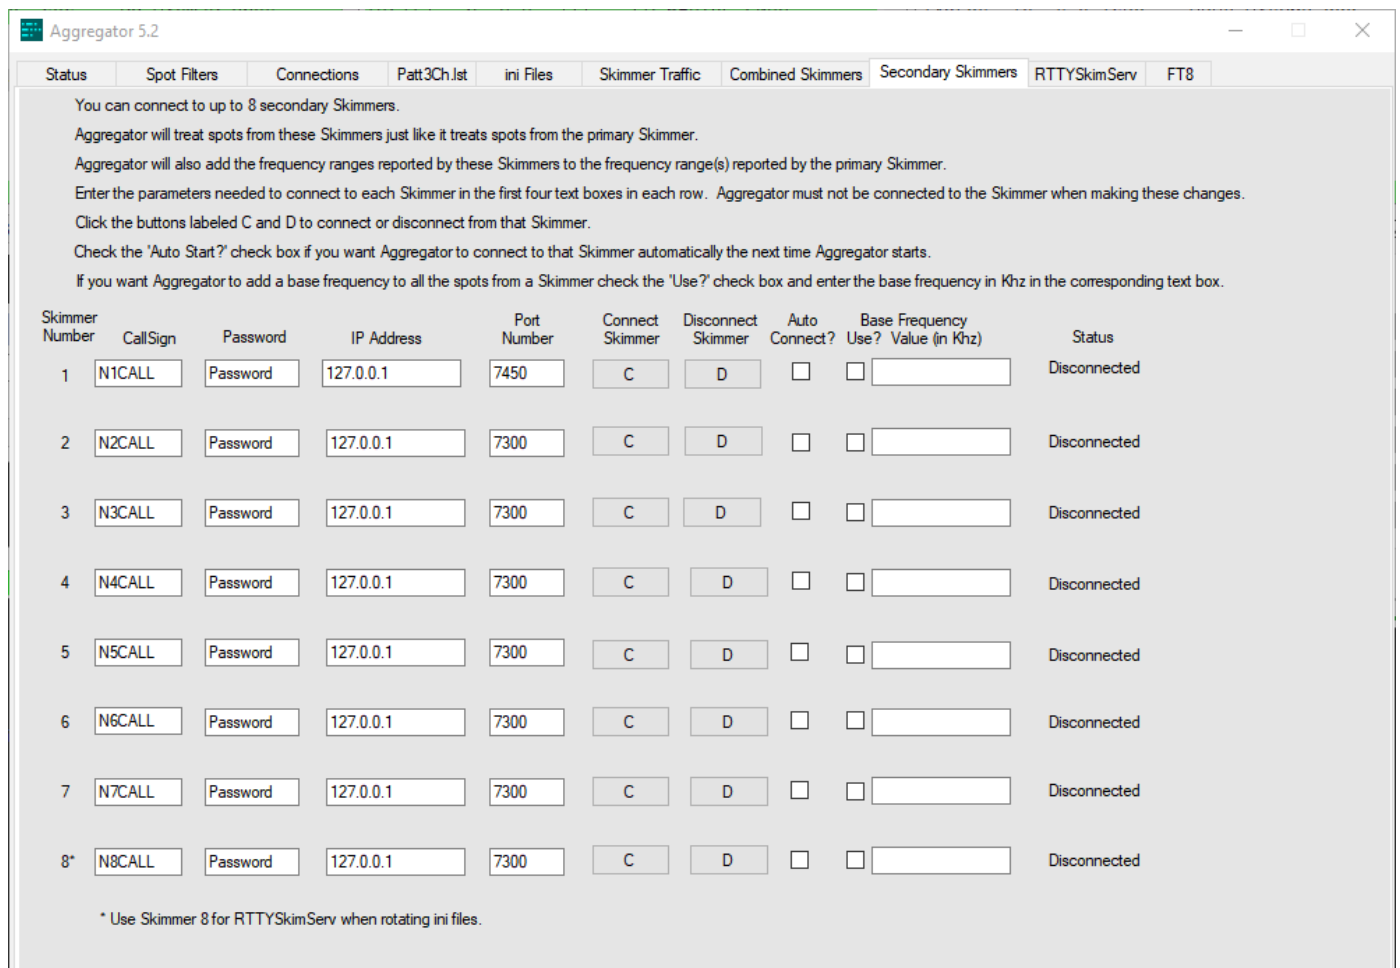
Aggregator 5.2

Status | Spot Filters | Connections | Patt3Ch.lst | ini Files | Skimmer Traffic | Combined Skimmers | Secondary Skimmers | RTTYSkimServ | FT8

You can connect to up to 8 secondary Skimmers.

Aggregator will treat spots from these Skimmers just like it treats spots from the primary Skimmer.

Aggregator will also add the frequency ranges reported by these Skimmers to the frequency range(s) reported by the primary Skimmer.

Enter the parameters needed to connect to each Skimmer in the first four text boxes in each row. Aggregator must not be connected to the Skimmer when making these changes.

Click the buttons labeled C and D to connect or disconnect from that Skimmer.

Check the 'Auto Start?' check box if you want Aggregator to connect to that Skimmer automatically the next time Aggregator starts.

If you want Aggregator to add a base frequency to all the spots from a Skimmer check the 'Use?' check box and enter the base frequency in Khz in the corresponding text box.

| Skimmer Number | CallSign | Password | IP Address | Port Number | Connect Skimmer | Disconnect Skimmer | Auto Connect? | Base Frequency Use? | Value (in Khz) | Status |
|---|---|---|---|---|---|---|---|---|---|---|
| 1 | N1CALL | Password | 127.0.0.1 | 7450 | C | D | | | | Disconnected |
| 2 | N2CALL | Password | 127.0.0.1 | 7300 | C | D | | | | Disconnected |
| 3 | N3CALL | Password | 127.0.0.1 | 7300 | C | D | | | | Disconnected |
| 4 | N4CALL | Password | 127.0.0.1 | 7300 | C | D | | | | Disconnected |
| 5 | N5CALL | Password | 127.0.0.1 | 7300 | C | D | | | | Disconnected |
| 6 | N6CALL | Password | 127.0.0.1 | 7300 | C | D | | | | Disconnected |
| 7 | N7CALL | Password | 127.0.0.1 | 7300 | C | D | | | | Disconnected |
| 8* | N8CALL | Password | 127.0.0.1 | 7300 | C | D | | | | Disconnected |

* Use Skimmer 8 for RTTYSkimServ when rotating ini files.